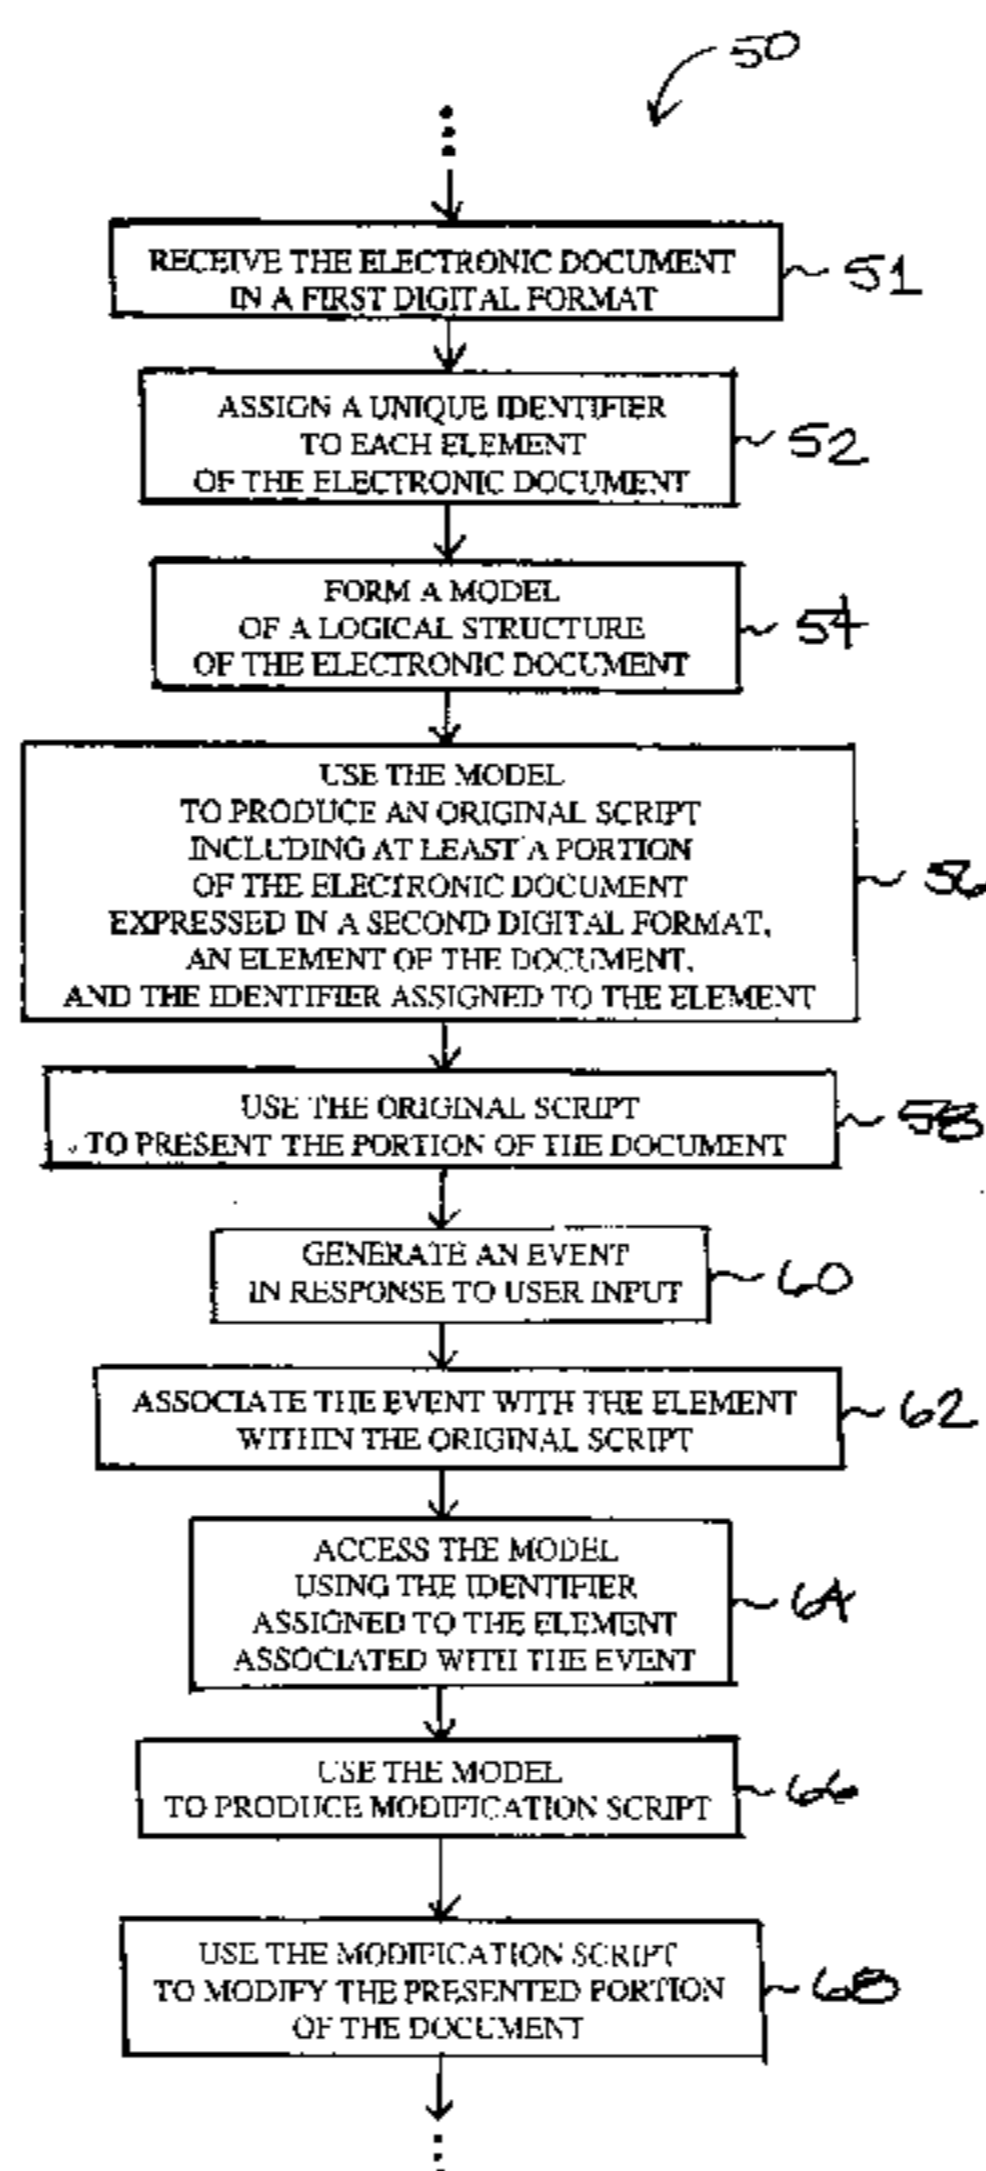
50

RECEIVE THE ELECTRONIC DOCUMENT IN A FIRST DIGITAL FORMAT

51

ASSIGN A UNIQUE IDENTIFIER TO EACH ELEMENT OF THE ELECTRONIC DOCUMENT

52

FORM A MODEL OF A LOGICAL STRUCTURE OF THE ELECTRONIC DOCUMENT

54

USE THE MODEL TO PRODUCE AN ORIGINAL SCRIPT INCLUDING AT LEAST A PORTION OF THE ELECTRONIC DOCUMENT EXPRESSED IN A SECOND DIGITAL FORMAT, AN ELEMENT OF THE DOCUMENT, AND THE IDENTIFIER ASSIGNED TO THE ELEMENT

56

USE THE ORIGINAL SCRIPT TO PRESENT THE PORTION OF THE DOCUMENT

58

GENERATE AN EVENT IN RESPONSE TO USER INPUT

60

ASSOCIATE THE EVENT WITH THE ELEMENT WITHIN THE ORIGINAL SCRIPT

62

ACCESS THE MODEL USING THE IDENTIFIER ASSIGNED TO THE ELEMENT ASSOCIATED WITH THE EVENT

64

USE THE MODEL TO PRODUCE MODIFICATION SCRIPT

66

USE THE MODIFICATION SCRIPT TO MODIFY THE PRESENTED PORTION OF THE DOCUMENT

68